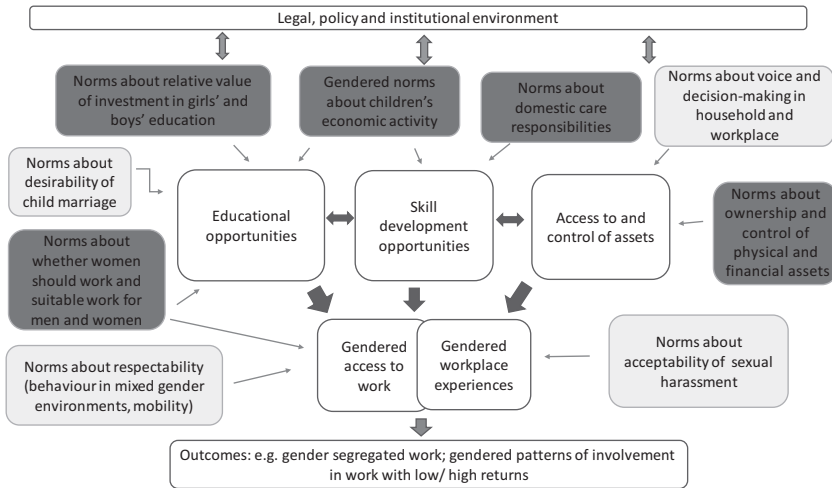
Legal, policy and institutional environment

Norms about relative value of investment in girls' and boys' education

Gendered norms about children's economic activity

Norms about domestic care responsibilities

Norms about voice and decision-making in household and workplace

Norms about desirability of child marriage

Educational opportunities

Skill development opportunities

Access to and control of assets

Norms about ownership and control of physical and financial assets

Norms about whether women should work and suitable work for men and women

Gendered access to work

Gendered workplace experiences

Norms about acceptability of sexual harassment

Norms about respectability (behaviour in mixed gender environments, mobility)

Outcomes: e.g. gender segregated work; gendered patterns of involvement in work with low/ high returns